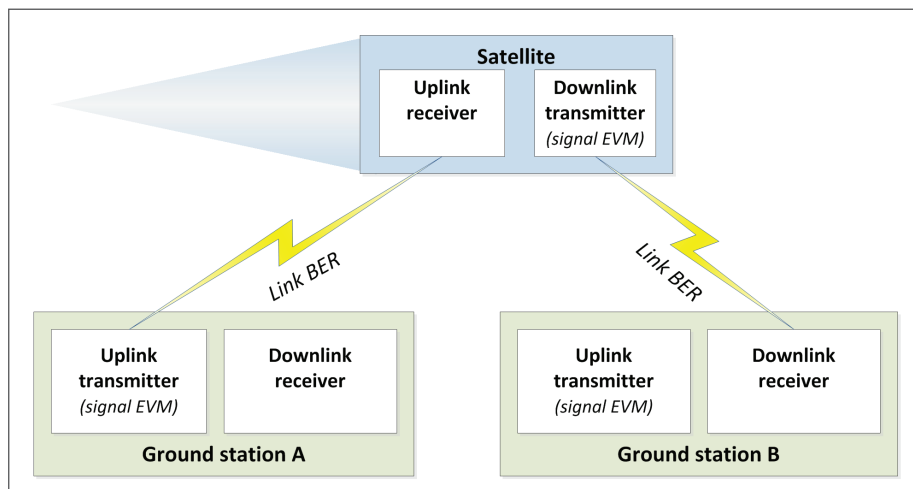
Satellite

Uplink receiver

Downlink transmitter
(signal EVM)

Link BER

Link BER

Uplink transmitter
(signal EVM)

Downlink receiver

Ground station A

Uplink transmitter
(signal EVM)

Downlink receiver

Ground station B